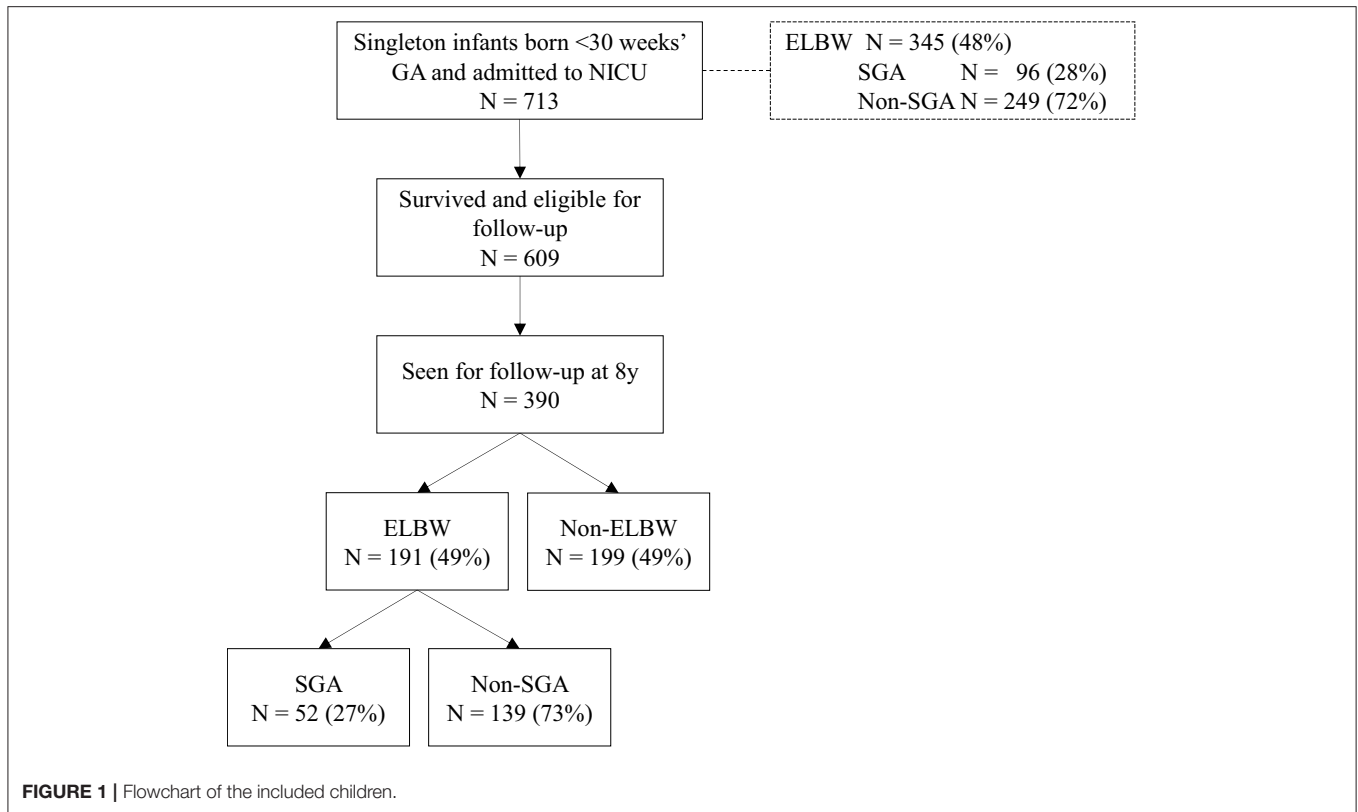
Singleton infants born <30 weeks' GA and admitted to NICU
N = 713

ELBW N = 345 (48%)
SGA N = 96 (28%)
Non-SGA N = 249 (72%)

Survived and eligible for follow-up
N = 609

Seen for follow-up at 8y
N = 390

ELBW
N = 191 (49%)

Non-ELBW
N = 199 (49%)

SGA
N = 52 (27%)

Non-SGA
N = 139 (73%)

**FIGURE 1 |** Flowchart of the included children.